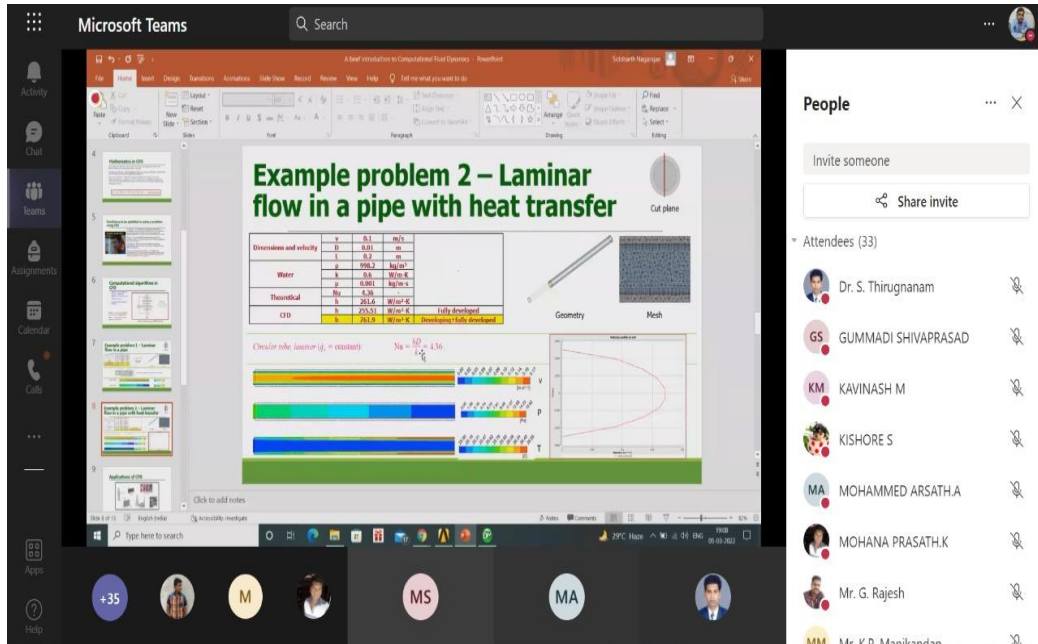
Microsoft Teams

Search

Activity

Chat

Teams

Assignments

Calendar

Calls

Apps

Help

A brief introduction to Computational Fluid Dynamics - PowerPoint

Siddharth Nagarajan

File Home Insert Design Transitions Animations Slide Show Record Review View Help Tell me what you want to do

Share

Paste Clipboard New Slide Slides Font Paragraph Drawing Editing

Find Replace Select

Example problem 2 – Laminar flow in a pipe with heat transfer

Cut plane

| | | | |
|---|---|---|---|
| Dimensions and velocity | v | 0.1 | m/s |
| | D | 0.01 | m |
| | L | 0.2 | m |
| Water | ρ | 998.2 | kg/m³ |
| | k | 0.6 | W/m-K |
| | μ | 0.001 | kg/m-s |
| Theoretical | Nu | 4.36 | - |
| | h | 261.6 | W/m²-K |
| CFD | h | 255.51 | W/m²-K | Fully developed |
| | h | 261.9 | W/m²-K | Developing+fully developed |

Geometry

Mesh

Circular tube, laminar ($q_s$ = constant):

$Nu = \frac{hD}{k} = 4.36$

v

p

T

Click to add notes

Slide 8 of 13 English (India) Accessibility: Investigate

Notes Comments

Type here to search

29°C Haze ENG 19:08 05-03-2022

People

Invite someone

Share invite

Attendees (33)

Dr. S. Thirugnanam

GS GUMMADI SHIVAPRASAD

KM KAVINASH M

KISHORE S

MA MOHAMMED ARSATH.A

MOHANA PRASATH.K

Mr. G. Rajesh

MM Mr. K.P. Manikandan

+35

M

MS

MA